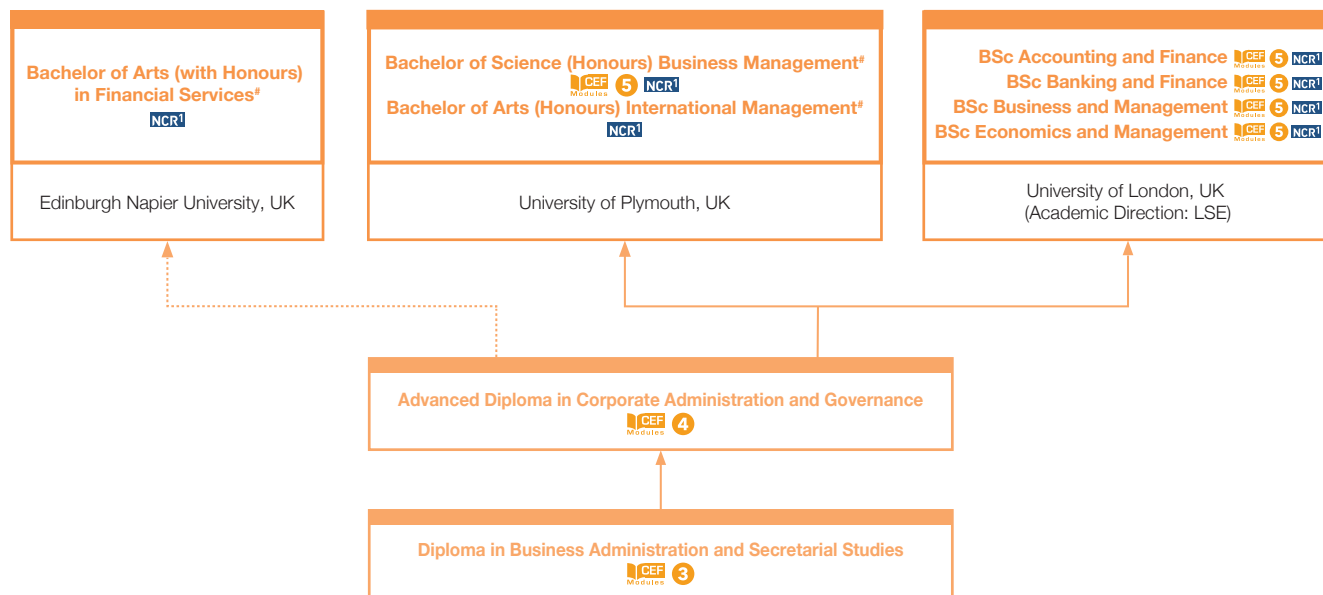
Bachelor of Arts (with Honours) in Financial Services#
NCR1

Edinburgh Napier University, UK

Bachelor of Science (Honours) Business Management#
CEF Modules 5 NCR1
Bachelor of Arts (Honours) International Management#
NCR1

University of Plymouth, UK

BSc Accounting and Finance CEF Modules 5 NCR1
BSc Banking and Finance CEF Modules 5 NCR1
BSc Business and Management CEF Modules 5 NCR1
BSc Economics and Management CEF Modules 5 NCR1

University of London, UK
(Academic Direction: LSE)

Advanced Diploma in Corporate Administration and Governance
CEF Modules 4

Diploma in Business Administration and Secretarial Studies
CEF Modules 3